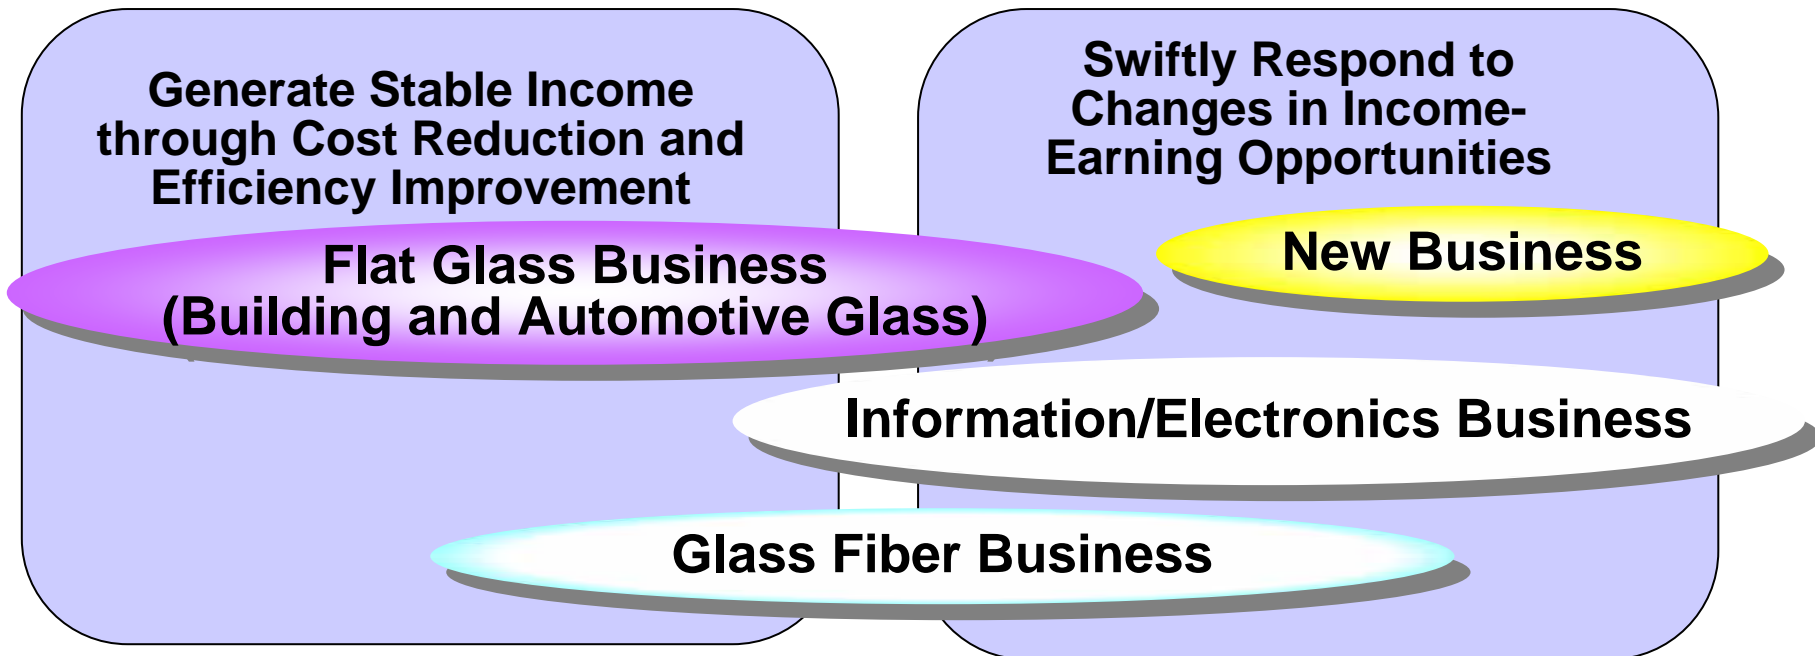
Generate Stable Income through Cost Reduction and Efficiency Improvement

Swiftly Respond to Changes in Income-Earning Opportunities

Flat Glass Business (Building and Automotive Glass)

New Business

Information/Electronics Business

Glass Fiber Business